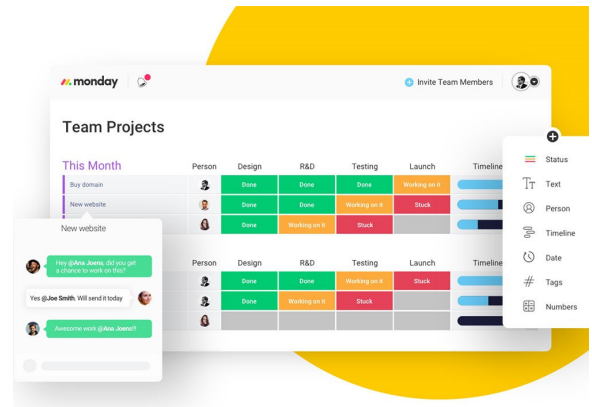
monday

Invite Team Members

Team Projects

| This Month | Person | Design | R&D | Testing | Launch | Timeline |
|---|---|---|---|---|---|---|
| Buy domain | | Done | Done | Done | Working on it | |
| New website | | Done | Done | Working on it | Stuck | |
| | | Done | Working on it | Stuck | | |

| | Person | Design | R&D | Testing | Launch | Timeline |
|---|---|---|---|---|---|---|
| | | Done | Done | Working on it | Done | |
| | | Done | Working on it | Stuck | | |
| | | | | | | |

New website

Hey @Ana Joens, did you get a chance to work on this?

Yes @Joe Smith. Will send it today

Awesome work @Ana Joens!!

Status
Text
Person
Timeline
Date
Tags
Numbers